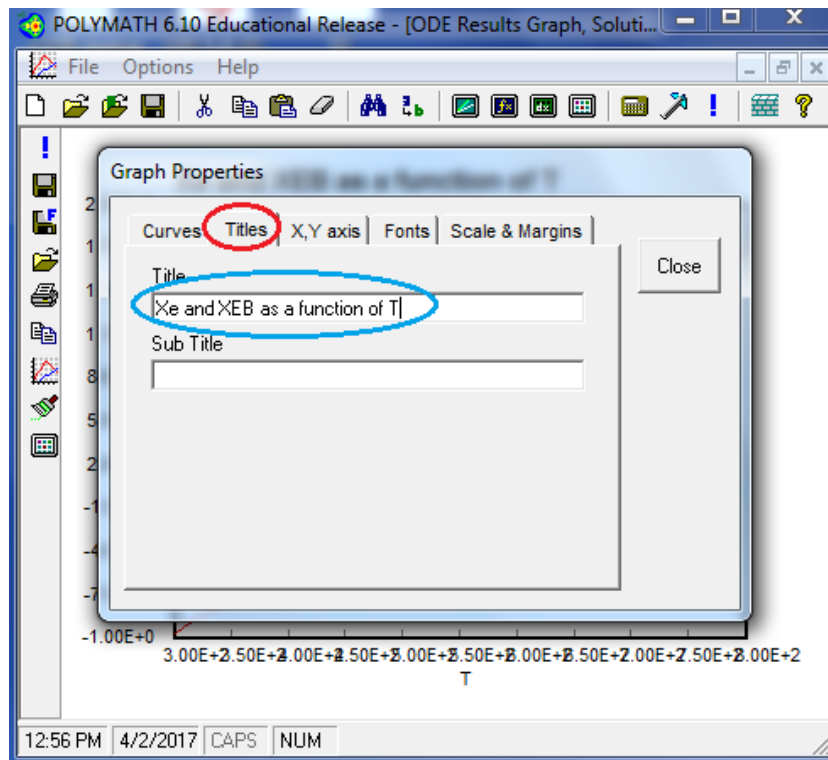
POLYMATH 6.10 Educational Release - [ODE Results Graph, Soluti...

File Options Help

Graph Properties

Curves Titles X,Y axis Fonts Scale & Margins

Close

Title
Xe and XEB as a function of T

Sub Title

2
1
1
1
8
5
2
-1
-4
-7
-1.00E+0

3.00E+2 3.50E+2 4.00E+2 4.50E+2 5.00E+2 5.50E+2 6.00E+2 6.50E+2 7.00E+2 7.50E+2 8.00E+2
T

12:56 PM 4/2/2017 CAPS NUM